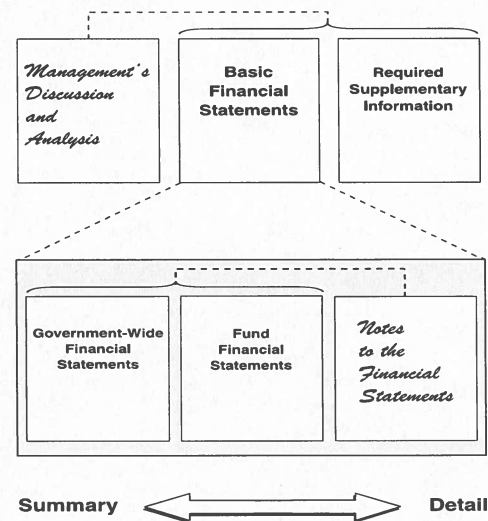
Management's Discussion and Analysis

Basic Financial Statements

Required Supplementary Information

Government-Wide Financial Statements

Fund Financial Statements

Notes to the Financial Statements

Summary

Detail